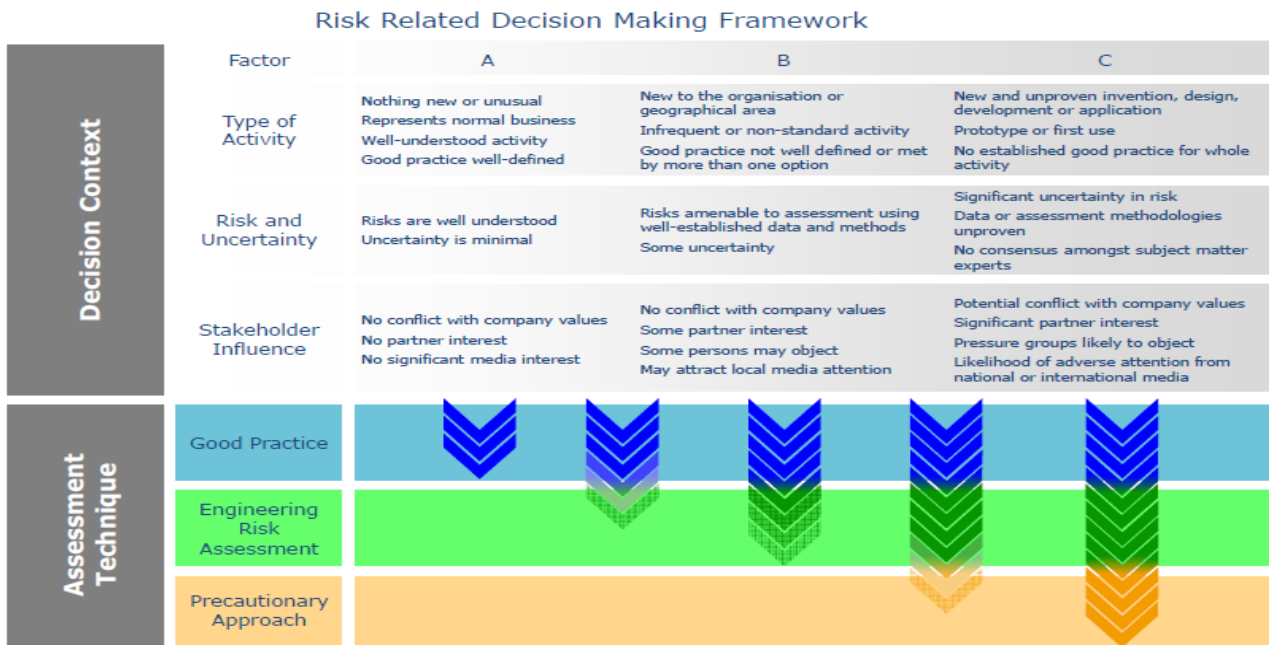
Risk Related Decision Making Framework

Decision Context

| Factor | A | B | C |
|---|---|---|---|
| Type of Activity | Nothing new or unusual<br>Represents normal business<br>Well-understood activity<br>Good practice well-defined | New to the organisation or geographical area<br>Infrequent or non-standard activity<br>Good practice not well defined or met by more than one option | New and unproven invention, design, development or application<br>Prototype or first use<br>No established good practice for whole activity |
| Risk and Uncertainty | Risks are well understood<br>Uncertainty is minimal | Risks amenable to assessment using well-established data and methods<br>Some uncertainty | Significant uncertainty in risk<br>Data or assessment methodologies unproven<br>No consensus amongst subject matter experts |
| Stakeholder Influence | No conflict with company values<br>No partner interest<br>No significant media interest | No conflict with company values<br>Some partner interest<br>Some persons may object<br>May attract local media attention | Potential conflict with company values<br>Significant partner interest<br>Pressure groups likely to object<br>Likelihood of adverse attention from national or international media |

Assessment Technique

Good Practice

Engineering Risk Assessment

Precautionary Approach